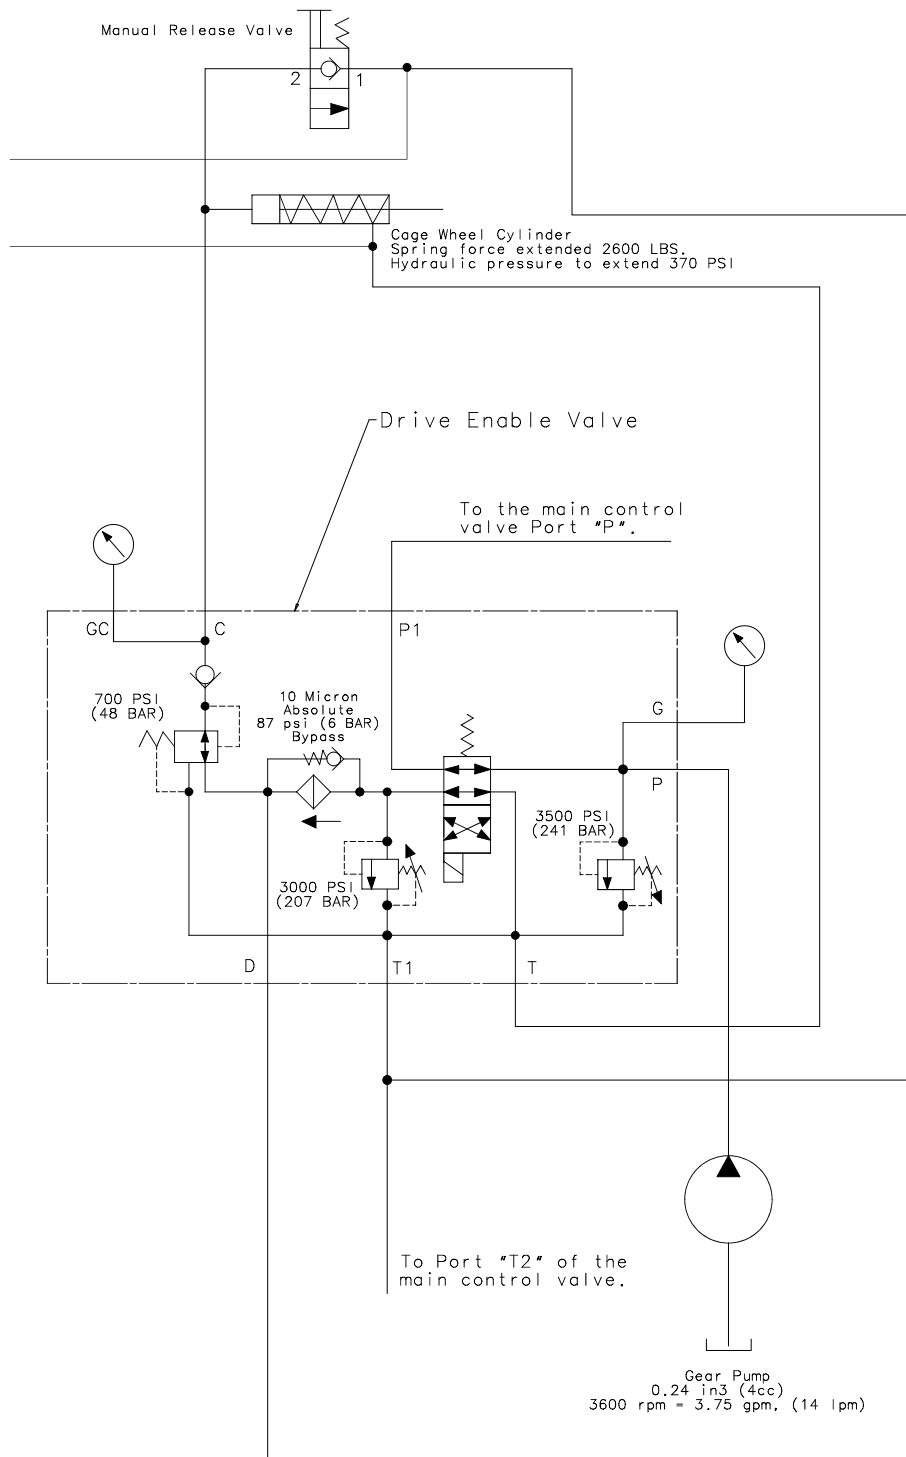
Manual Release Valve

2

1

Cage Wheel Cylinder
Spring force extended 2600 LBS.
Hydraulic pressure to extend 370 PSI

Drive Enable Valve

To the main control valve Port "P".

GC

C

P1

700 PSI (48 BAR)

10 Micron Absolute 87 psi (6 BAR) Bypass

G

P

3500 PSI (241 BAR)

3000 PSI (207 BAR)

D

T1

T

To Port "T2" of the main control valve.

Gear Pump
0.24 in3 (4cc)
3600 rpm = 3.75 gpm, (14 lpm)